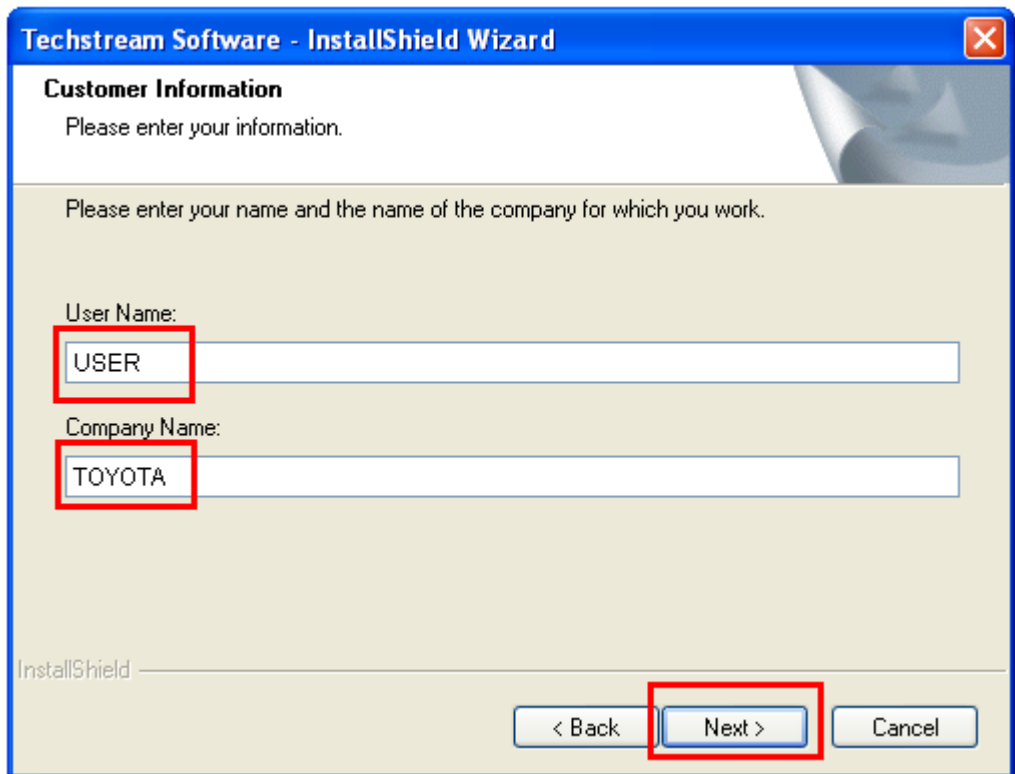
Techstream Software - InstallShield Wizard

Customer Information

Please enter your information.

Please enter your name and the name of the company for which you work.

User Name:

USER

Company Name:

TOYOTA

InstallShield

< Back

Next >

Cancel